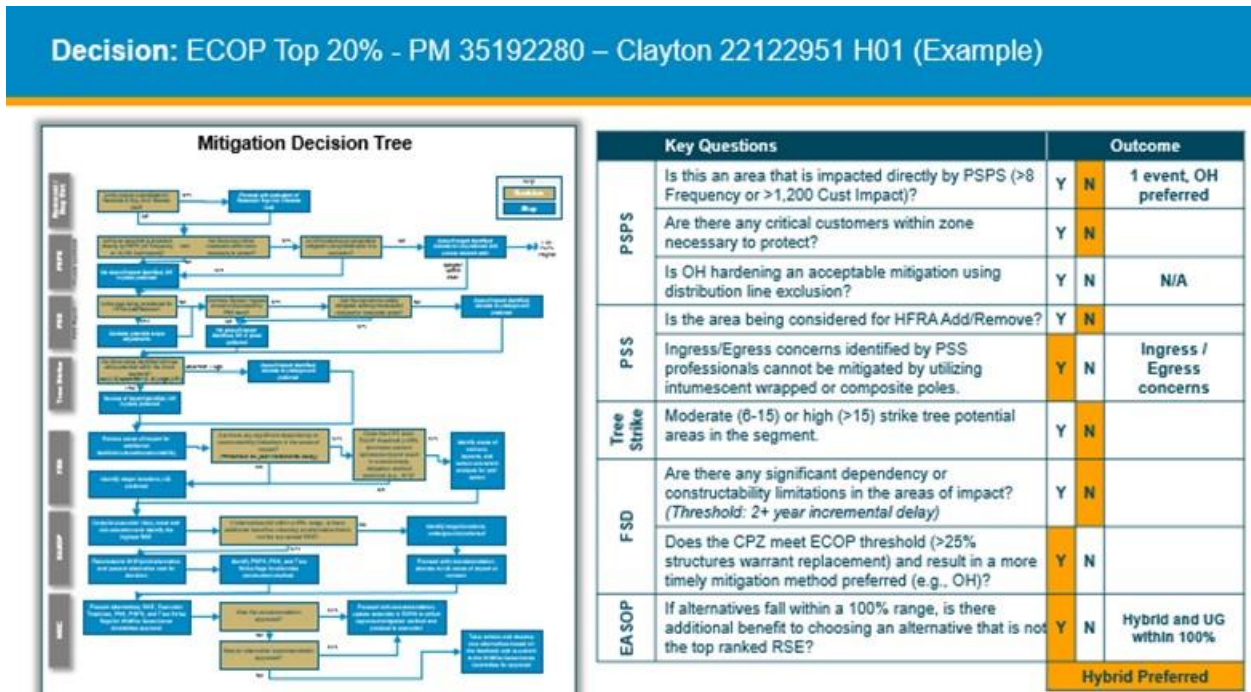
Decision: ECOP Top 20% - PM 35192280 – Clayton 22122951 H01 (Example)

Mitigation Decision Tree

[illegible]

| | Key Questions | | | Outcome |
|---|---|---|---|---|
| PSPS | Is this an area that is impacted directly by PSPS (>8 Frequency or >1,200 Cust Impact)? | Y | N | 1 event, OH preferred |
| PSPS | Are there any critical customers within zone necessary to protect? | Y | N | |
| PSPS | Is OH hardening an acceptable mitigation using distribution line exclusion? | Y | N | N/A |
| PSS | Is the area being considered for HFRA Add/Remove? | Y | N | |
| PSS | Ingress/Egress concerns identified by PSS professionals cannot be mitigated by utilizing intumescent wrapped or composite poles. | Y | N | Ingress / Egress concerns |
| Tree Strike | Moderate (6-15) or high (>15) strike tree potential areas in the segment. | Y | N | |
| FSD | Are there any significant dependency or constructability limitations in the areas of impact? *(Threshold: 2+ year incremental delay)* | Y | N | |
| FSD | Does the CPZ meet ECOP threshold (>25% structures warrant replacement) and result in a more timely mitigation method preferred (e.g., OH)? | Y | N | |
| EASOP | If alternatives fall within a 100% range, is there additional benefit to choosing an alternative that is not the top ranked RSE? | Y | N | Hybrid and UG within 100% |
| | | | | Hybrid Preferred |